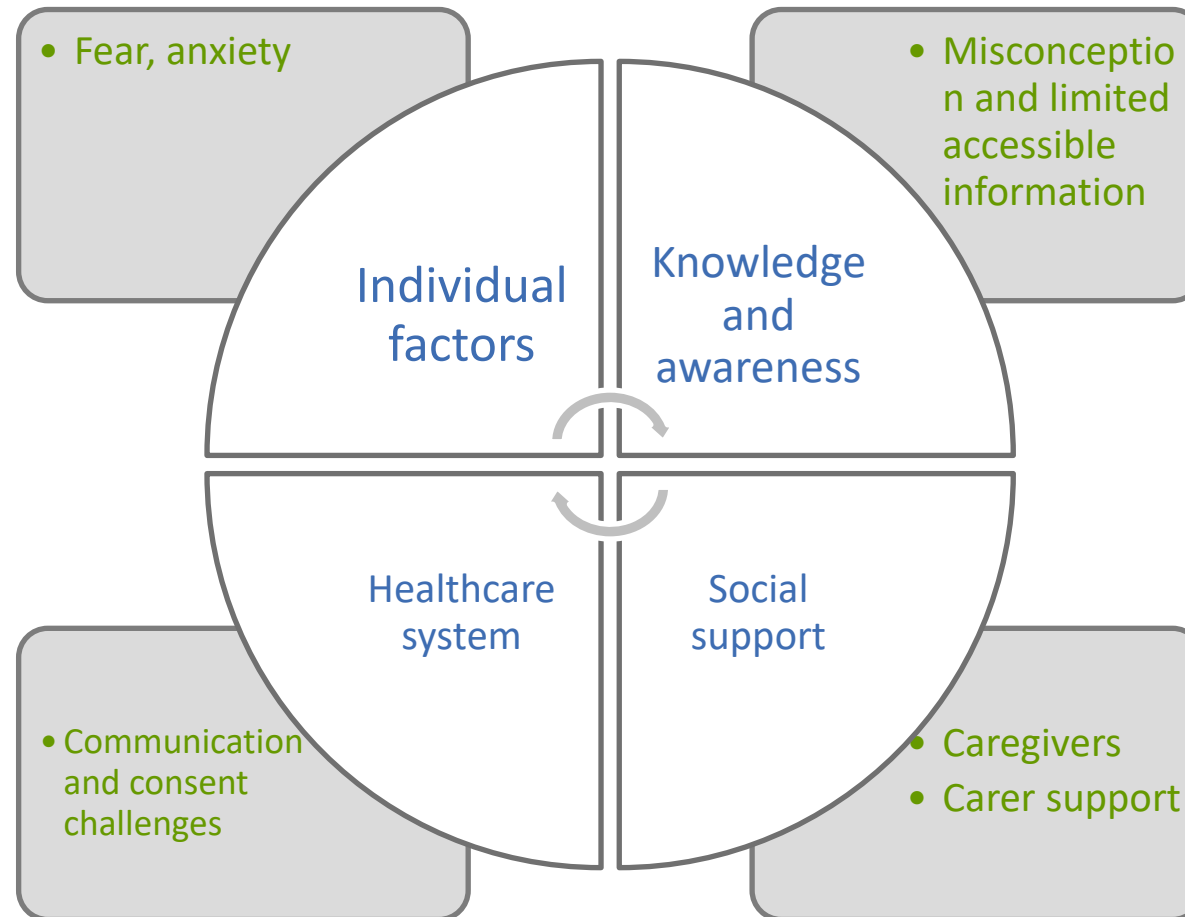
• Fear, anxiety

• Misconception and limited accessible information

Individual factors

Knowledge and awareness

Healthcare system

Social support

• Communication and consent challenges

• Caregivers
• Carer support